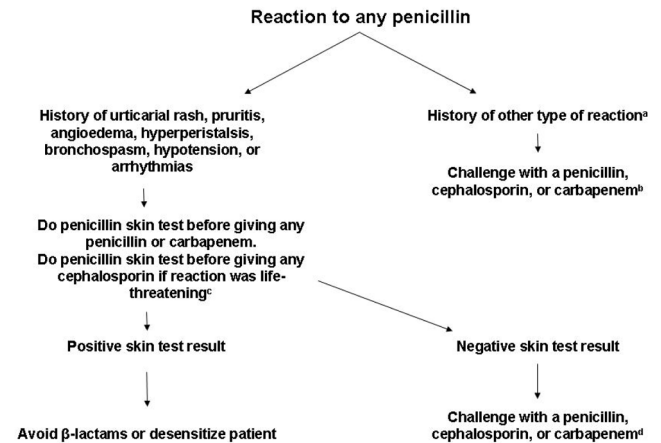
Reaction to any penicillin

History of urticarial rash, pruritis, angioedema, hyperperistalsis, bronchospasm, hypotension, or arrhythmias

Do penicillin skin test before giving any penicillin or carbapenem.
Do penicillin skin test before giving any cephalosporin if reaction was life-threatening$^{c}$

Positive skin test result

Avoid β-lactams or desensitize patient

History of other type of reaction$^{a}$

Challenge with a penicillin, cephalosporin, or carbapenem$^{b}$

Negative skin test result

Challenge with a penicillin, cephalosporin, or carbapenem$^{d}$